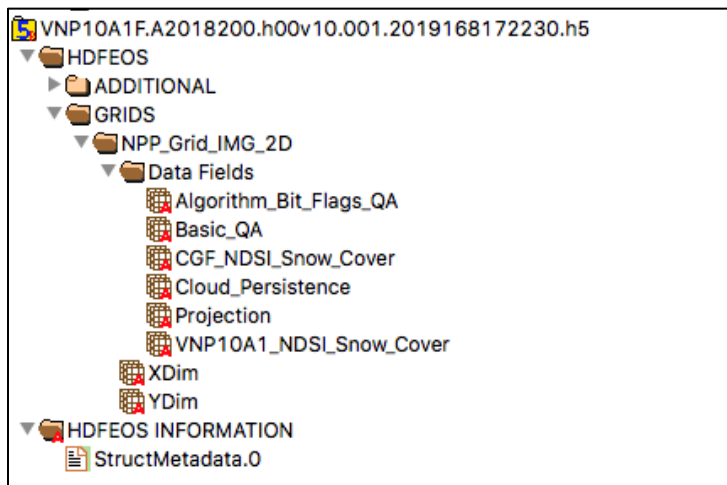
VNP10A1F.A2018200.h00v10.001.2019168172230.h5
HDFEOS
ADDITIONAL
GRIDS
NPP_Grid_IMG_2D
Data Fields
Algorithm_Bit_Flags_QA
Basic_QA
CGF_NDSI_Snow_Cover
Cloud_Persistence
Projection
VNP10A1_NDSI_Snow_Cover
XDim
YDim
HDFEOS INFORMATION
StructMetadata.0